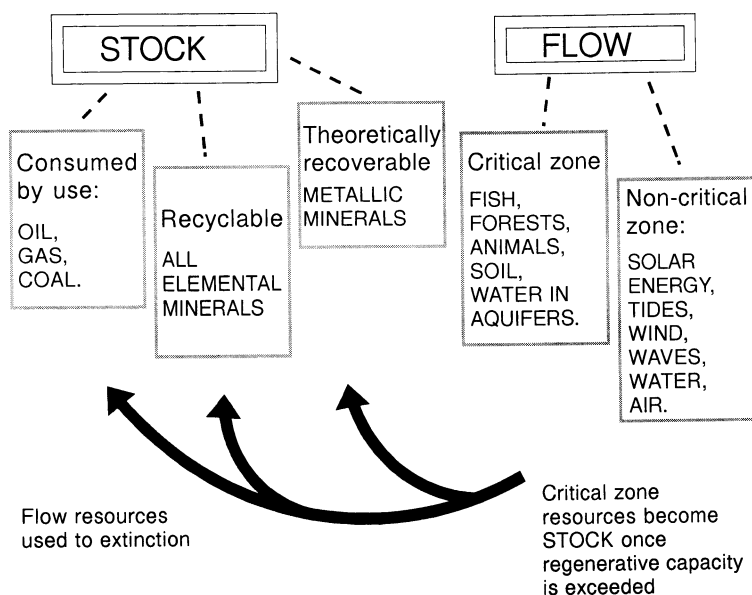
STOCK

FLOW

Consumed by use:
OIL, GAS, COAL.

Recyclable
ALL ELEMENTAL MINERALS

Theoretically recoverable
METALLIC MINERALS

Critical zone
FISH, FORESTS, ANIMALS, SOIL, WATER IN AQUIFERS.

Non-critical zone:
SOLAR ENERGY, TIDES, WIND, WAVES, WATER, AIR.

Flow resources used to extinction

Critical zone resources become STOCK once regenerative capacity is exceeded